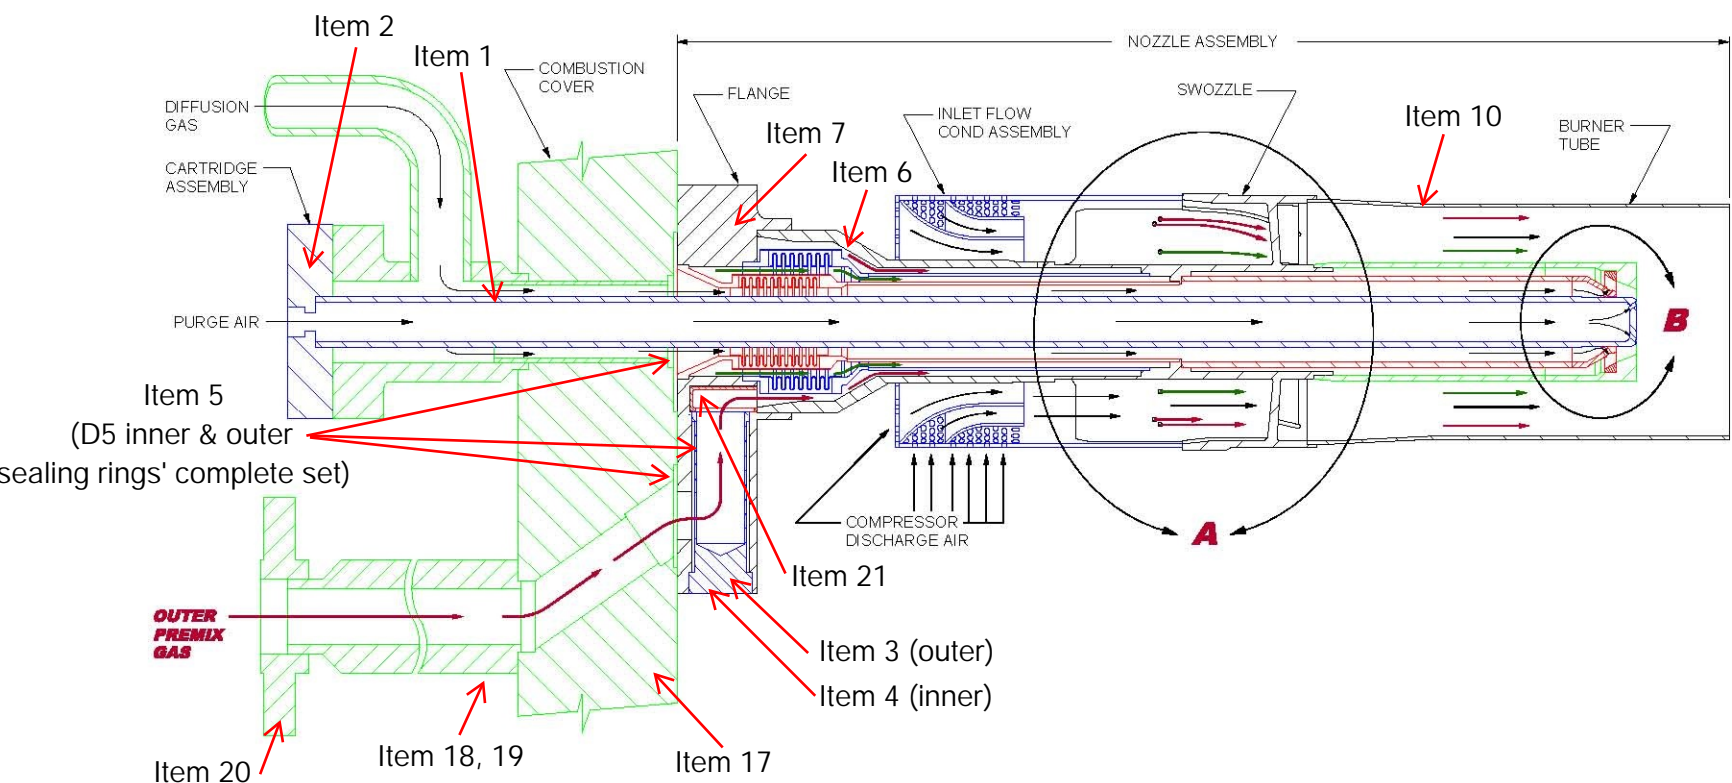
Item 2

Item 1

COMBUSTION COVER

NOZZLE ASSEMBLY

DIFFUSION GAS

CARTRIDGE ASSEMBLY

FLANGE

Item 7

INLET FLOW COND ASSEMBLY

SWOZZLE

Item 10

BURNER TUBE

Item 6

PURGE AIR

B

Item 5
(D5 inner & outer
sealing rings' complete set)

COMPRESSOR DISCHARGE AIR

A

Item 21

OUTER PREMIX GAS

Item 3 (outer)

Item 4 (inner)

Item 20

Item 18, 19

Item 17